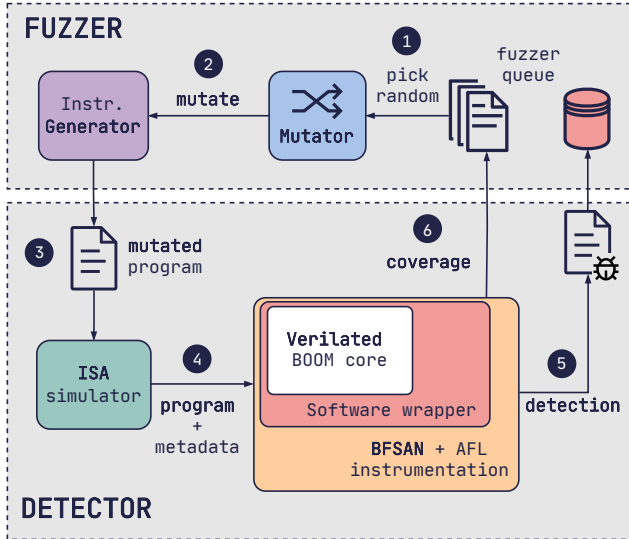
FUZZER

1
pick random

fuzzer queue

2
mutate

Instr. Generator

Mutator

3
mutated program

6
coverage

Verilated BOOM core

Software wrapper

ISA simulator

4
program + metadata

5
detection

BFSAN + AFL instrumentation

DETECTOR